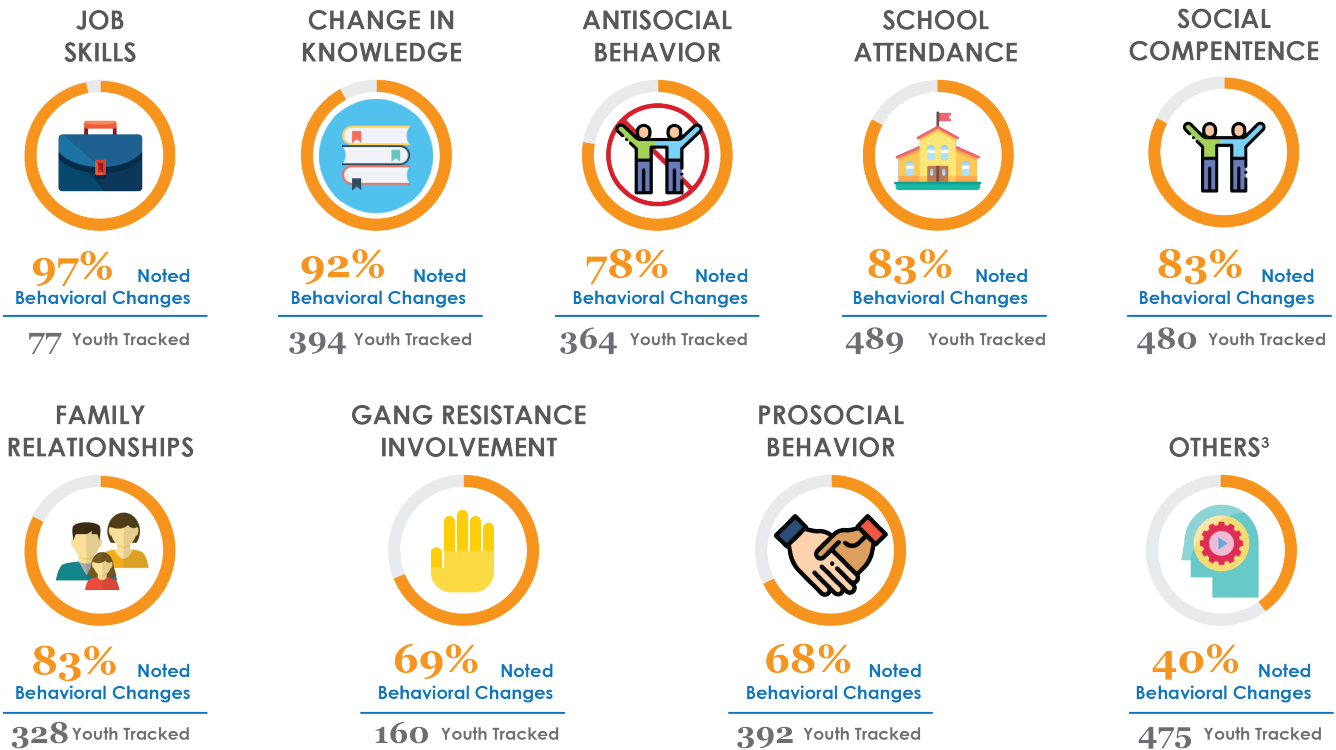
JOB SKILLS

97% Noted Behavioral Changes

77 Youth Tracked

CHANGE IN KNOWLEDGE

92% Noted Behavioral Changes

394 Youth Tracked

ANTISOCIAL BEHAVIOR

78% Noted Behavioral Changes

364 Youth Tracked

SCHOOL ATTENDANCE

83% Noted Behavioral Changes

489 Youth Tracked

SOCIAL COMPENTENCE

83% Noted Behavioral Changes

480 Youth Tracked

FAMILY RELATIONSHIPS

83% Noted Behavioral Changes

328 Youth Tracked

GANG RESISTANCE INVOLVEMENT

69% Noted Behavioral Changes

160 Youth Tracked

PROSOCIAL BEHAVIOR

68% Noted Behavioral Changes

392 Youth Tracked

OTHERS$^3$

40% Noted Behavioral Changes

475 Youth Tracked